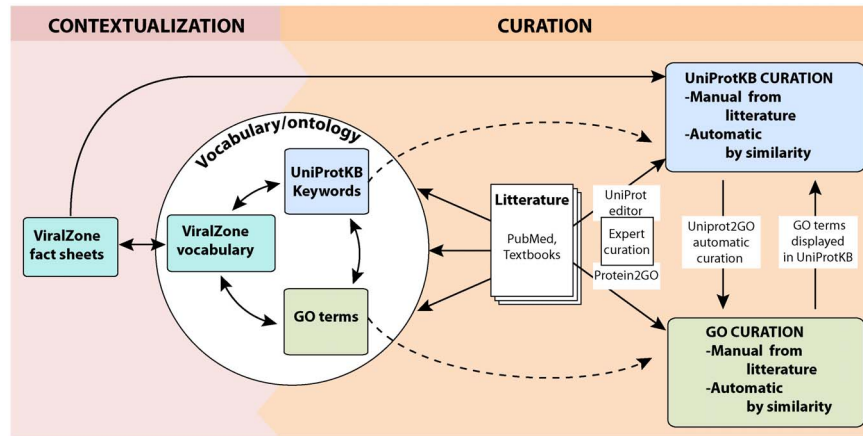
CONTEXTUALIZATION

CURATION

Vocabulary/ontology

ViralZone fact sheets

ViralZone vocabulary

UniProtKB Keywords

GO terms

Litterature

PubMed, Textbooks

UniProt editor

Expert curation

Protein2GO

UniProtKB CURATION
-Manual from litterature
-Automatic by similarity

Uniprot2GO automatic curation

GO terms displayed in UniProtKB

GO CURATION
-Manual from litterature
-Automatic by similarity